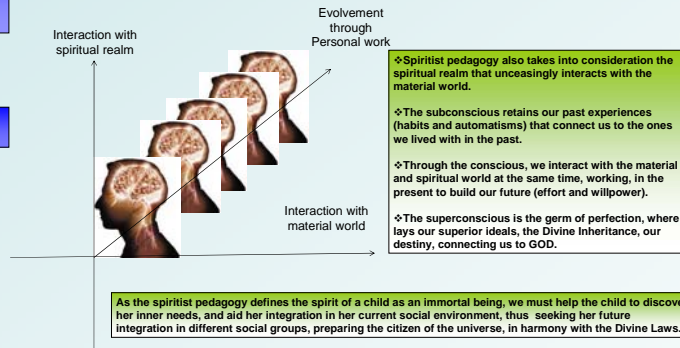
Interaction with spiritual realm

Evolvement through Personal work

Interaction with material world

❖Spiritist pedagogy also takes into consideration the spiritual realm that unceasingly interacts with the material world.

❖The subconscious retains our past experiences (habits and automatisms) that connect us to the ones we lived with in the past.

❖Through the conscious, we interact with the material and spiritual world at the same time, working, in the present to build our future (effort and willpower).

❖The superconscious is the germ of perfection, where lays our superior ideals, the Divine Inheritance, our destiny, connecting us to GOD.

As the spiritist pedagogy defines the spirit of a child as an immortal being, we must help the child to discove her inner needs, and aid her integration in her current social environment, thus seeking her future integration in different social groups, preparing the citizen of the universe, in harmony with the Divine Laws.